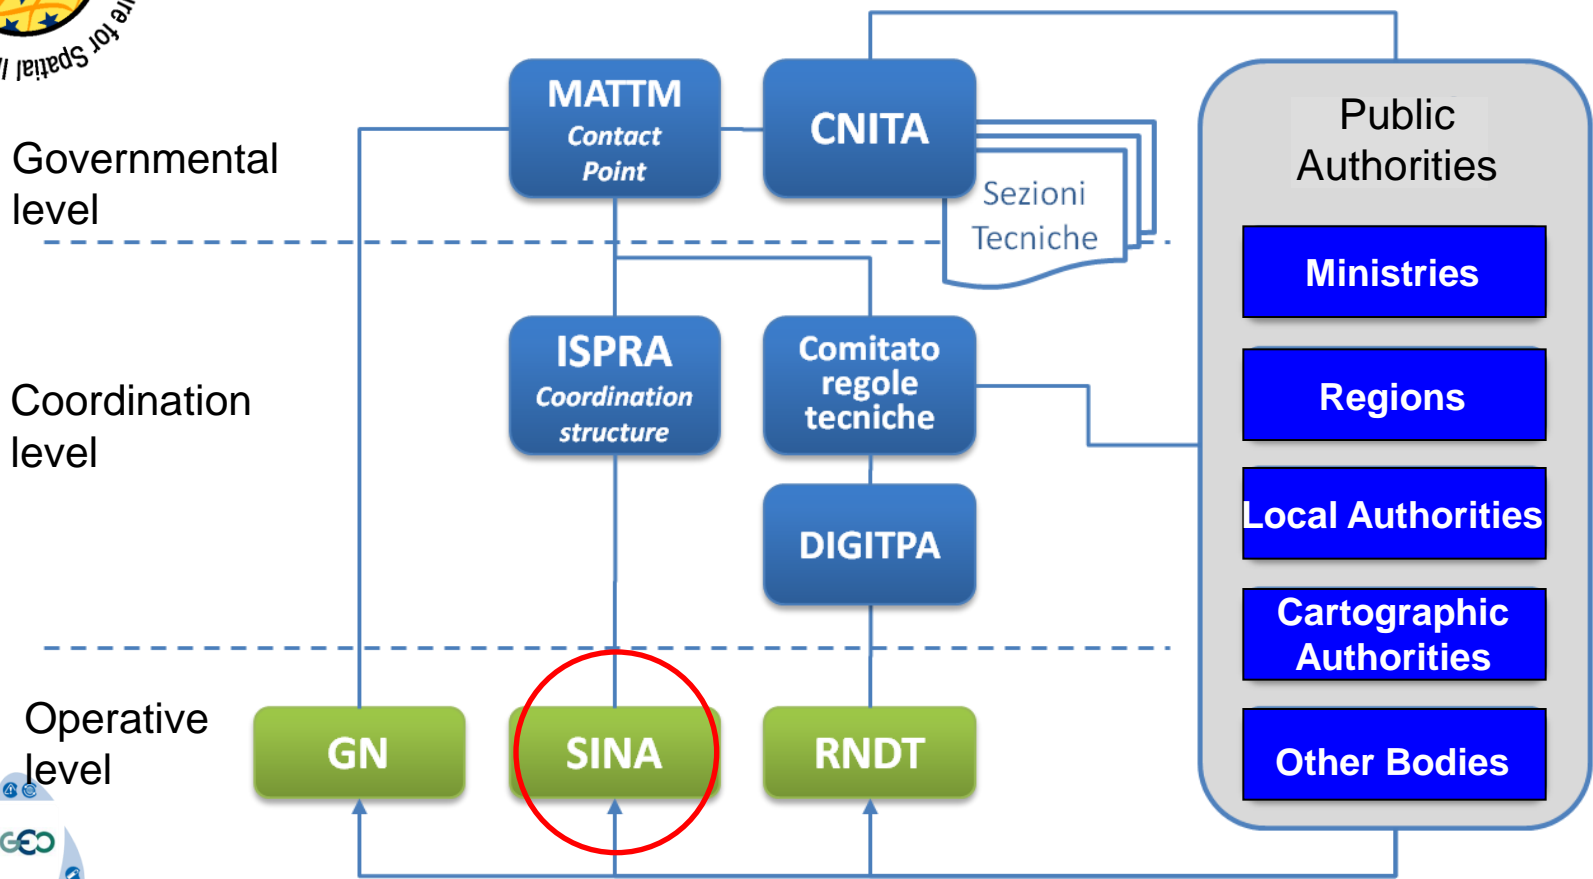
re for Spatial I

Governmental level

Coordination level

Operative level

MATTM
Contact Point

CNITA

Sezioni Tecniche

ISPRA
Coordination structure

Comitato regole tecniche

DIGITPA

GN

SINA

RNDT

Public Authorities

Ministries

Regions

Local Authorities

Cartographic Authorities

Other Bodies

GEO